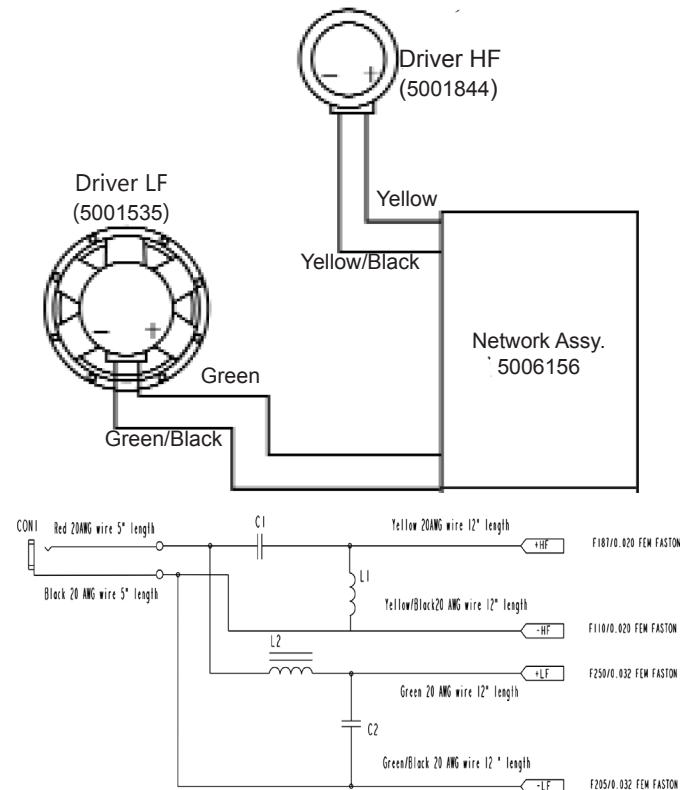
Driver HF
(5001844)
–
+

Driver LF
(5001535)
–
+

Yellow
Yellow/Black

Network Assy.
` 5006156

Green
Green/Black

CON1
Red 20AWG wire 5" length
Black 20 AWG wire 5" length
C1
Yellow 20AWG wire 12" length
+HF
F187/0.020 FEM FASTON
L1
Yellow/Black20 AWG wire 12" length
-HF
F110/0.020 FEM FASTON
L2
+LF
F250/0.032 FEM FASTON
Green 20 AWG wire 12" length
C2
Green/Black 20 AWG wire 12 " length
-LF
F205/0.032 FEM FASTON